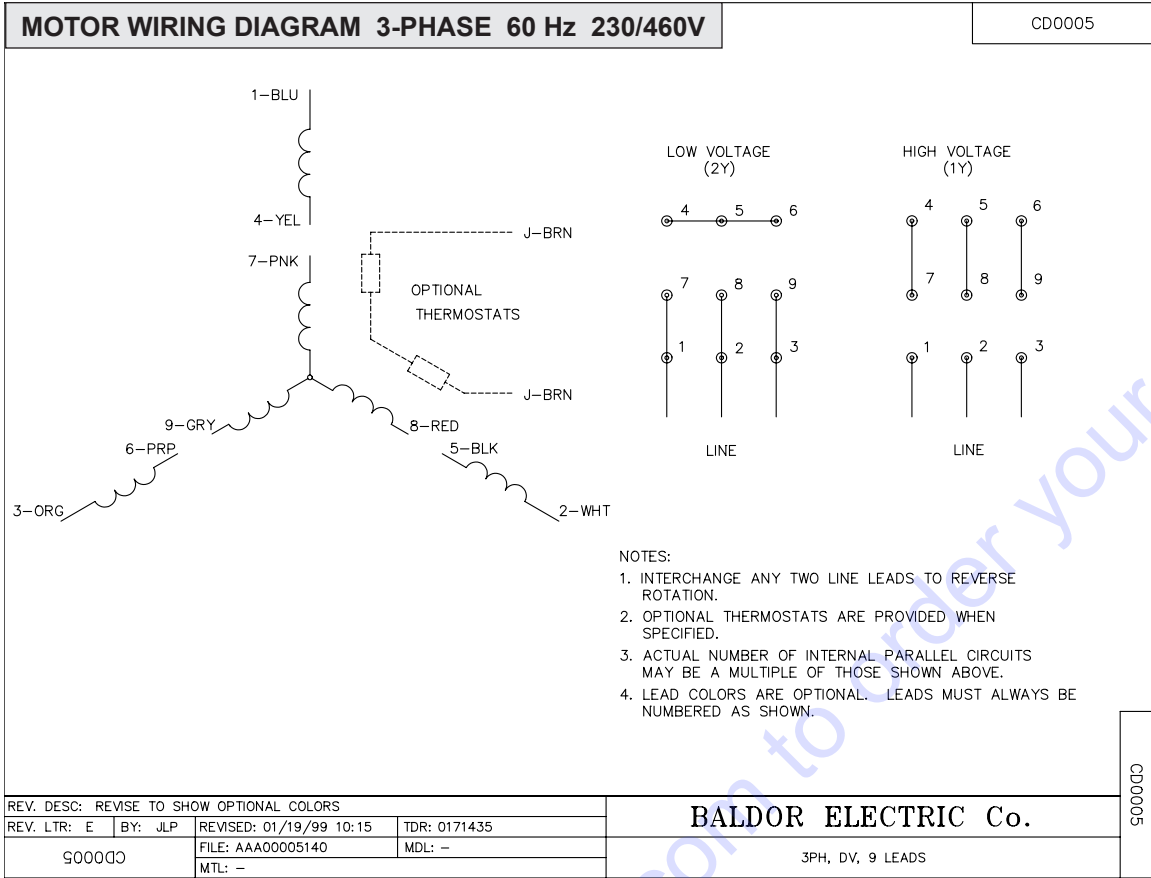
MOTOR WIRING DIAGRAM 3-PHASE 60 Hz 230/460V

CD0005

1–BLU

4–YEL

7–PNK

J–BRN

OPTIONAL THERMOSTATS

J–BRN

9–GRY

8–RED

6–PRP

5–BLK

3–ORG

2–WHT

LOW VOLTAGE (2Y)

4 5 6

7 8 9

1 2 3

LINE

HIGH VOLTAGE (1Y)

4 5 6

7 8 9

1 2 3

LINE

NOTES:
1. INTERCHANGE ANY TWO LINE LEADS TO REVERSE ROTATION.
2. OPTIONAL THERMOSTATS ARE PROVIDED WHEN SPECIFIED.
3. ACTUAL NUMBER OF INTERNAL PARALLEL CIRCUITS MAY BE A MULTIPLE OF THOSE SHOWN ABOVE.
4. LEAD COLORS ARE OPTIONAL. LEADS MUST ALWAYS BE NUMBERED AS SHOWN.

CD0005

| REV. DESC: REVISE TO SHOW OPTIONAL COLORS | | | |
|---|---|---|---|
| REV. LTR: E | BY: JLP | REVISED: 01/19/99 10:15 | TDR: 0171435 |
| CD0005 | | FILE: AAA00005140 | MDL: – |
| | | MTL: – | |

BALDOR ELECTRIC Co.

3PH, DV, 9 LEADS